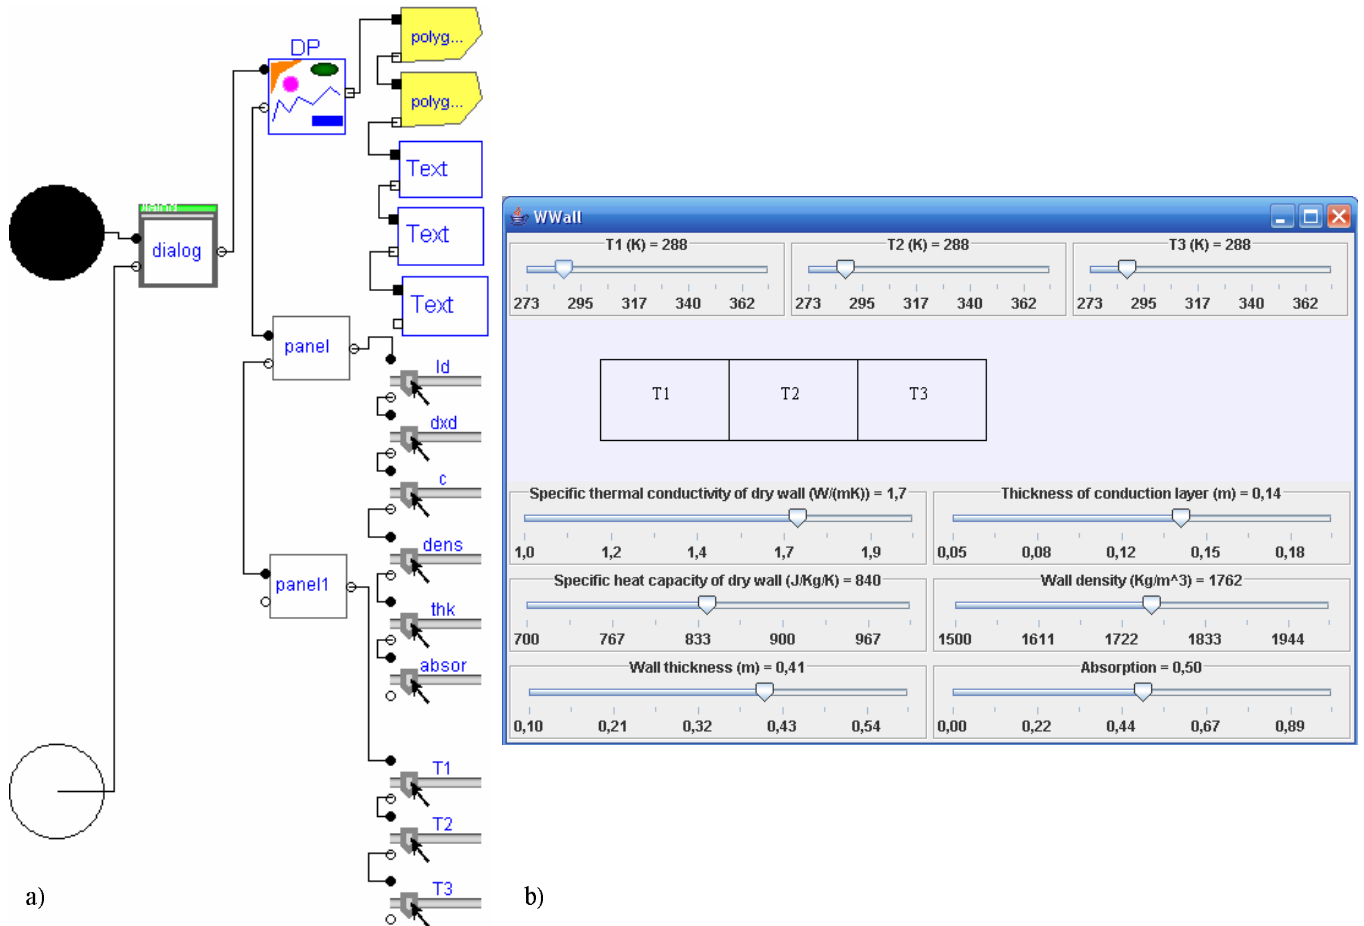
DP

polyg...

polyg...

Text

Text

Text

dialog

panel

ld

dxd

c

dens

panel1

thk

absor

T1

T2

T3

a)

WWall

T1 (K) = 288

273 295 317 340 362

T2 (K) = 288

273 295 317 340 362

T3 (K) = 288

273 295 317 340 362

| T1 | T2 | T3 |
|---|---|---|

Specific thermal conductivity of dry wall (W/(mK)) = 1,7

1,0 1,2 1,4 1,7 1,9

Thickness of conduction layer (m) = 0,14

0,05 0,08 0,12 0,15 0,18

Specific heat capacity of dry wall (J/Kg/K) = 840

700 767 833 900 967

Wall density (Kg/m^3) = 1762

1500 1611 1722 1833 1944

Wall thickness (m) = 0,41

0,10 0,21 0,32 0,43 0,54

Absorption = 0,50

0,00 0,22 0,44 0,67 0,89

b)